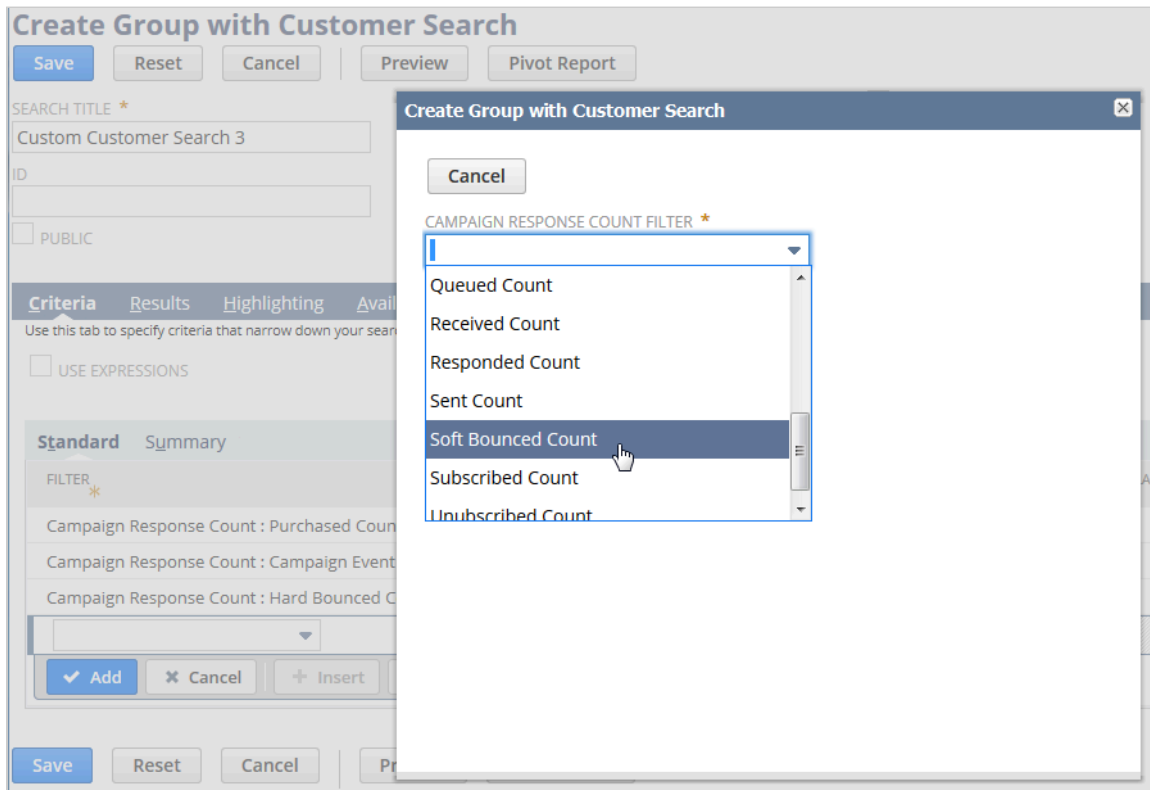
Create Group with Customer Search

Save Reset Cancel Preview Pivot Report

SEARCH TITLE *

Custom Customer Search 3

ID

PUBLIC

Criteria Results Highlighting Avail

Use this tab to specify criteria that narrow down your sear

USE EXPRESSIONS

Standard Summary

FILTER *

Campaign Response Count : Purchased Coun

Campaign Response Count : Campaign Event

Campaign Response Count : Hard Bounced C

Add Cancel Insert

Save Reset Cancel Pr

Create Group with Customer Search

Cancel

CAMPAIGN RESPONSE COUNT FILTER *

Queued Count

Received Count

Responded Count

Sent Count

Soft Bounced Count

Subscribed Count

Unsubscribed Count